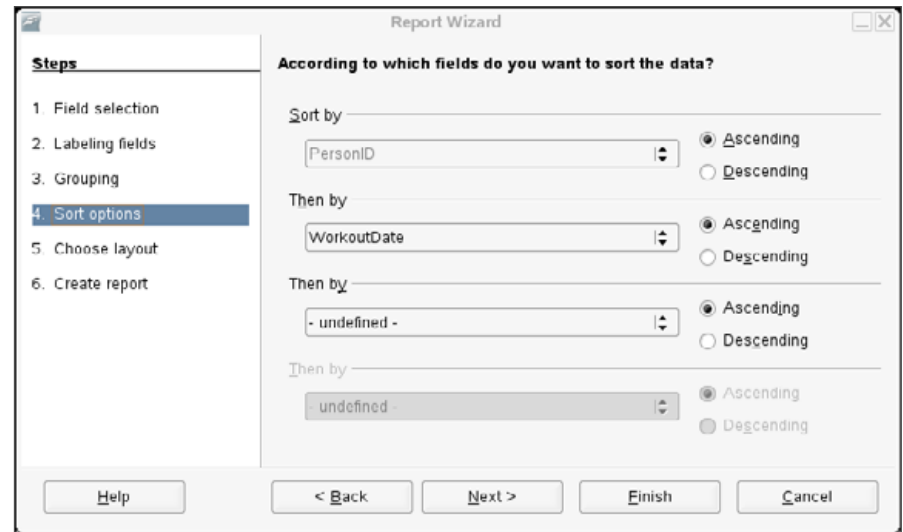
Report Wizard

Steps

1. Field selection
2. Labeling fields
3. Grouping
4. Sort options
5. Choose layout
6. Create report

According to which fields do you want to sort the data?

Sort by
PersonID
Ascending
Descending

Then by
WorkoutDate
Ascending
Descending

Then by
- undefined -
Ascending
Descending

Then by
- undefined -
Ascending
Descending

Help
< Back
Next >
Finish
Cancel